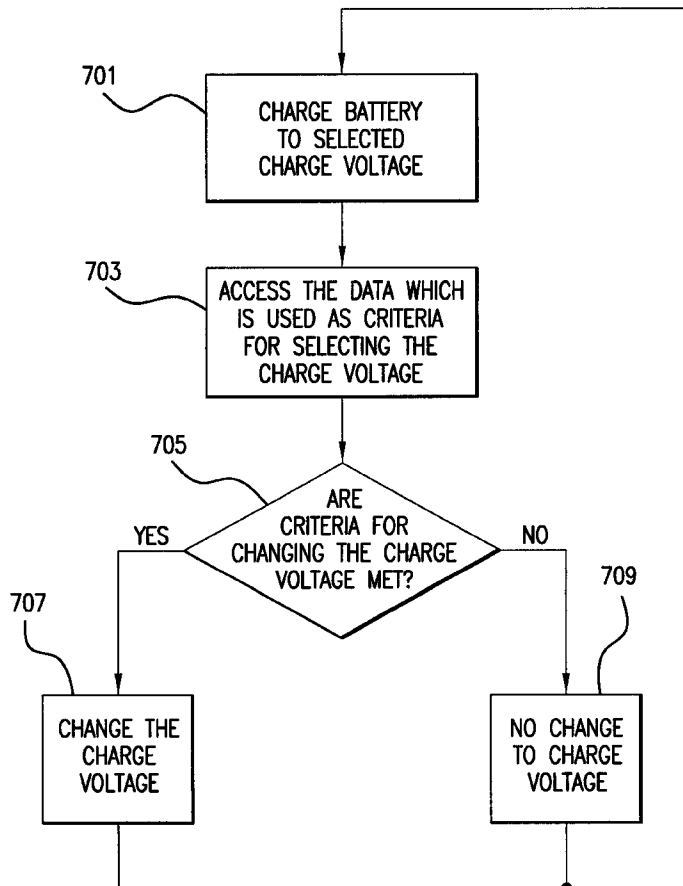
701

CHARGE BATTERY TO SELECTED CHARGE VOLTAGE

703

ACCESS THE DATA WHICH IS USED AS CRITERIA FOR SELECTING THE CHARGE VOLTAGE

705

ARE CRITERIA FOR CHANGING THE CHARGE VOLTAGE MET?

YES

NO

707

709

CHANGE THE CHARGE VOLTAGE

NO CHANGE TO CHARGE VOLTAGE